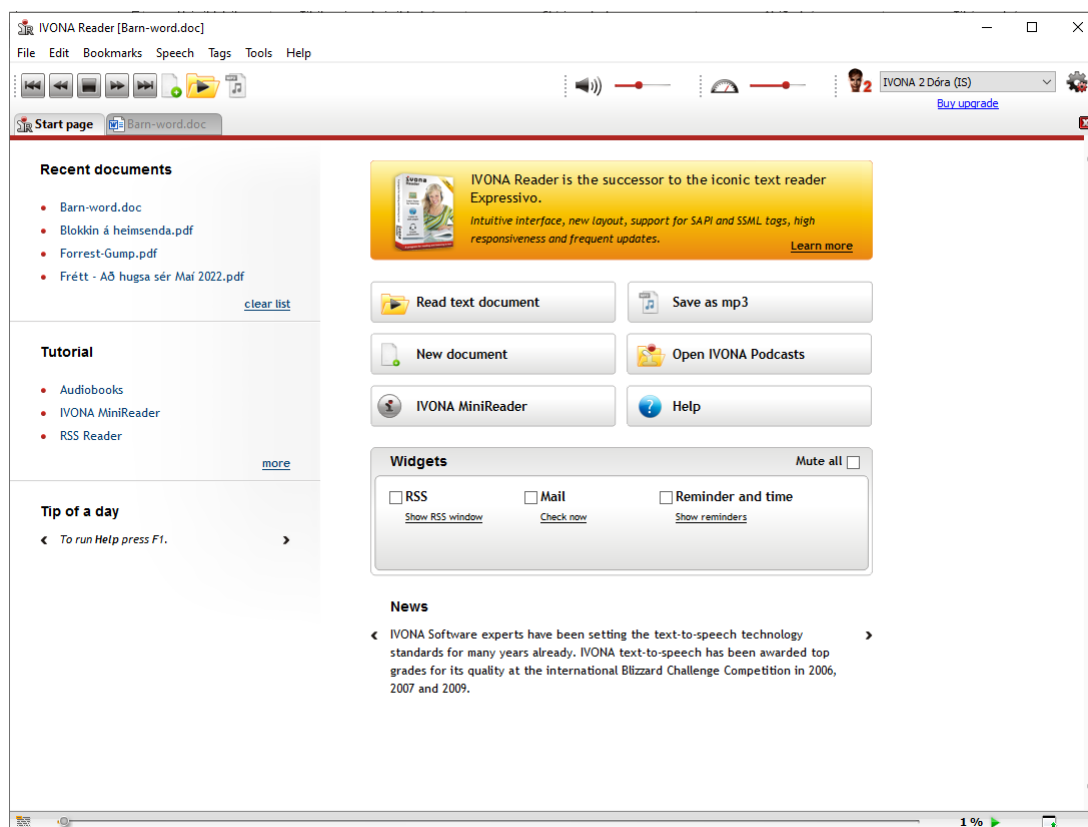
IVONA Reader [Barn-word.doc]

File Edit Bookmarks Speech Tags Tools Help

IVONA 2 Dóra (IS)
Buy upgrade

Start page
Barn-word.doc

Recent documents

- Barn-word.doc
- Blokkin á heimsenda.pdf
- Forrest-Gump.pdf
- Frétt - Að hugsa sér Maí 2022.pdf

clear list

Tutorial

- Audiobooks
- IVONA MiniReader
- RSS Reader

more

Tip of a day

To run Help press F1.

IVONA Reader is the successor to the iconic text reader Expressivo.

Intuitive interface, new layout, support for SAPI and SSML tags, high responsiveness and frequent updates.

Learn more

Read text document
Save as mp3
New document
Open IVONA Podcasts
IVONA MiniReader
Help

Widgets
Mute all

RSS
Show RSS window
Mail
Check now
Reminder and time
Show reminders

News

IVONA Software experts have been setting the text-to-speech technology standards for many years already. IVONA text-to-speech has been awarded top grades for its quality at the international Blizzard Challenge Competition in 2006, 2007 and 2009.

1 %